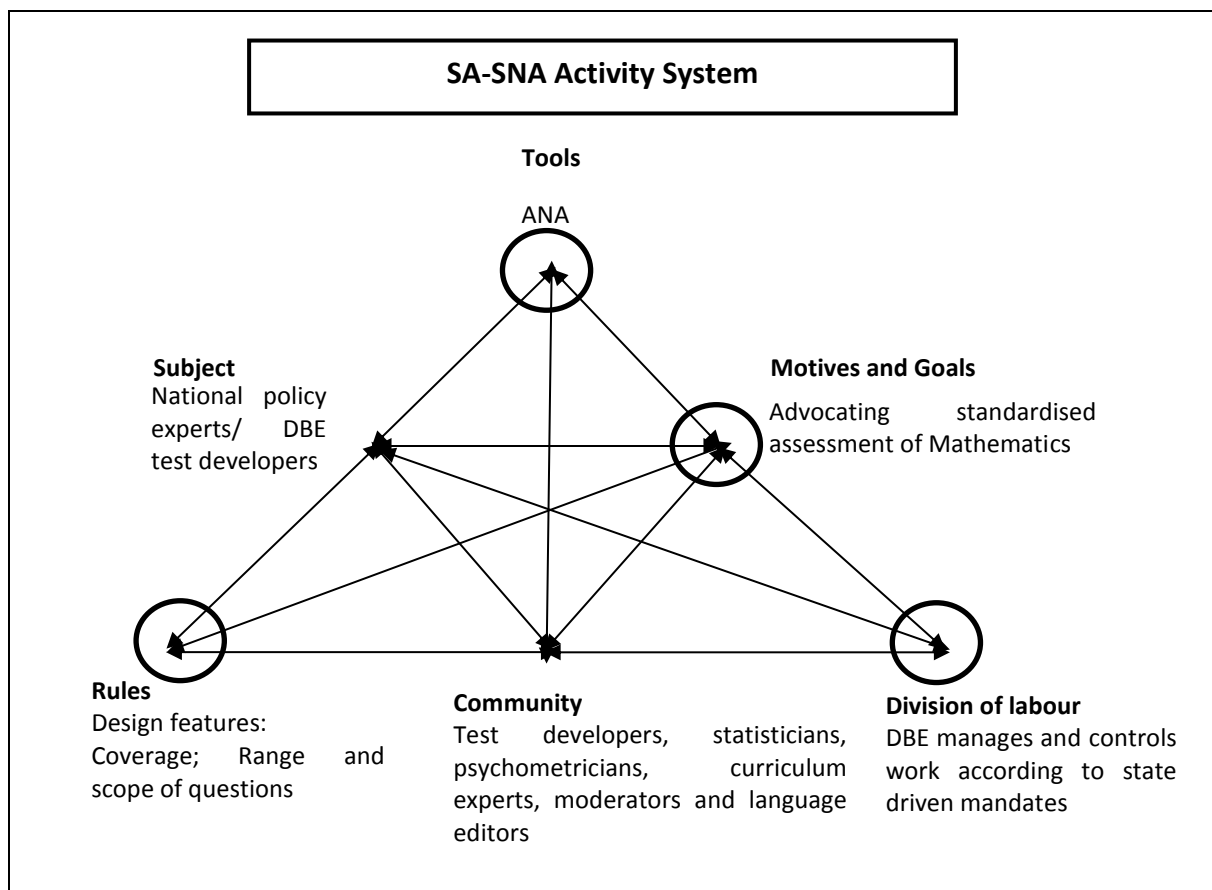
SA-SNA Activity System

Tools
ANA

Subject
National policy experts/ DBE test developers

Motives and Goals
Advocating standardised assessment of Mathematics

Rules
Design features: Coverage; Range and scope of questions

Community
Test developers, statisticians, psychometricians, curriculum experts, moderators and language editors

Division of labour
DBE manages and controls work according to state driven mandates